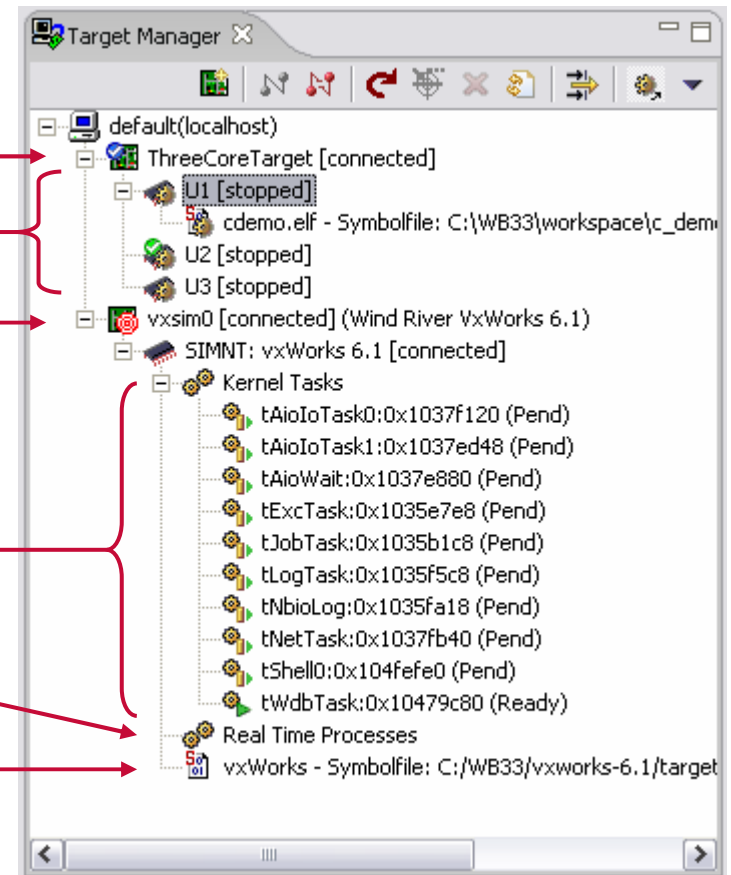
Target Manager

default(localhost)
ThreeCoreTarget [connected]
U1 [stopped]
cdemo.elf - Symbolfile: C:\WB33\workspace\c_dem
U2 [stopped]
U3 [stopped]
vxsim0 [connected] (Wind River VxWorks 6.1)
SIMNT: vxWorks 6.1 [connected]
Kernel Tasks
tAioIoTask0:0x1037f120 (Pend)
tAioIoTask1:0x1037ed48 (Pend)
tAioWait:0x1037e880 (Pend)
tExcTask:0x1035e7e8 (Pend)
tJobTask:0x1035b1c8 (Pend)
tLogTask:0x1035f5c8 (Pend)
tNbioLog:0x1035fa18 (Pend)
tNetTask:0x1037fb40 (Pend)
tShell0:0x104fefe0 (Pend)
tWdbTask:0x10479c80 (Ready)
Real Time Processes
vxWorks - Symbolfile: C:/WB33/vxworks-6.1/target